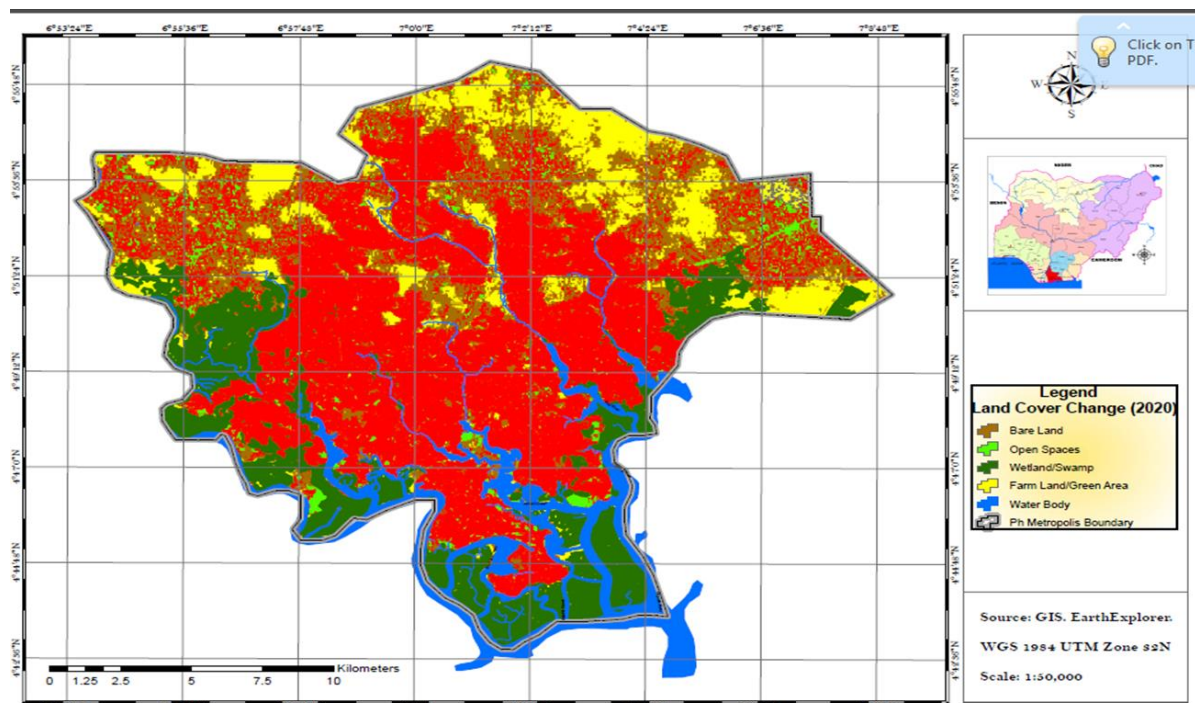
6°53'24"E 6°55'36"E 6°57'48"E 7°0'0"E 7°2'12"E 7°4'24"E 7°6'36"E 7°8'48"E

4°55'48"N 4°53'36"N 4°51'24"N 4°49'12"N 4°47'0"N 4°44'48"N 4°42'36"N

4°55'48"N 4°53'36"N 4°51'24"N 4°49'12"N 4°47'0"N 4°44'48"N 4°42'36"N

Click on T PDF.

N
W E
S

NIGER CHAD
BENIN
CAMEROON

Legend
Land Cover Change (2020)
Bare Land
Open Spaces
Wetland/Swamp
Farm Land/Green Area
Water Body
Ph Metropolis Boundary

Source: GIS. EarthExplorer.
WGS 1984 UTM Zone 32N
Scale: 1:50,000

Kilometers
0 1.25 2.5 5 7.5 10